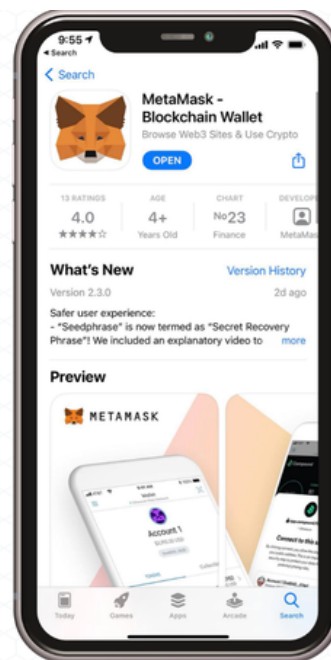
9:55
◂ Search

< Search

MetaMask - Blockchain Wallet
Browse Web3 Sites & Use Crypto
OPEN

13 RATINGS
4.0
★★★★☆

AGE
4+
Years Old

CHART
No23
Finance

DEVELOP
MetaMas

What's New
Version History
Version 2.3.0
2d ago
Safer user experience:
- "Seedphrase" is now termed as "Secret Recovery Phrase"! We included an explanatory video to
more

Preview

METAMASK

Account 1

Connect to this

Today
Games
Apps
Arcade
Search